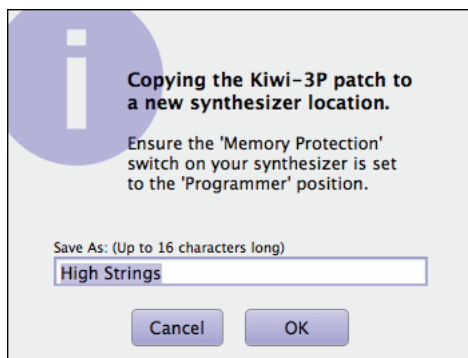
Copying the Kiwi-3P patch to a new synthesizer location.

Ensure the 'Memory Protection' switch on your synthesizer is set to the 'Programmer' position.

Save As: (Up to 16 characters long)

High Strings

Cancel

OK